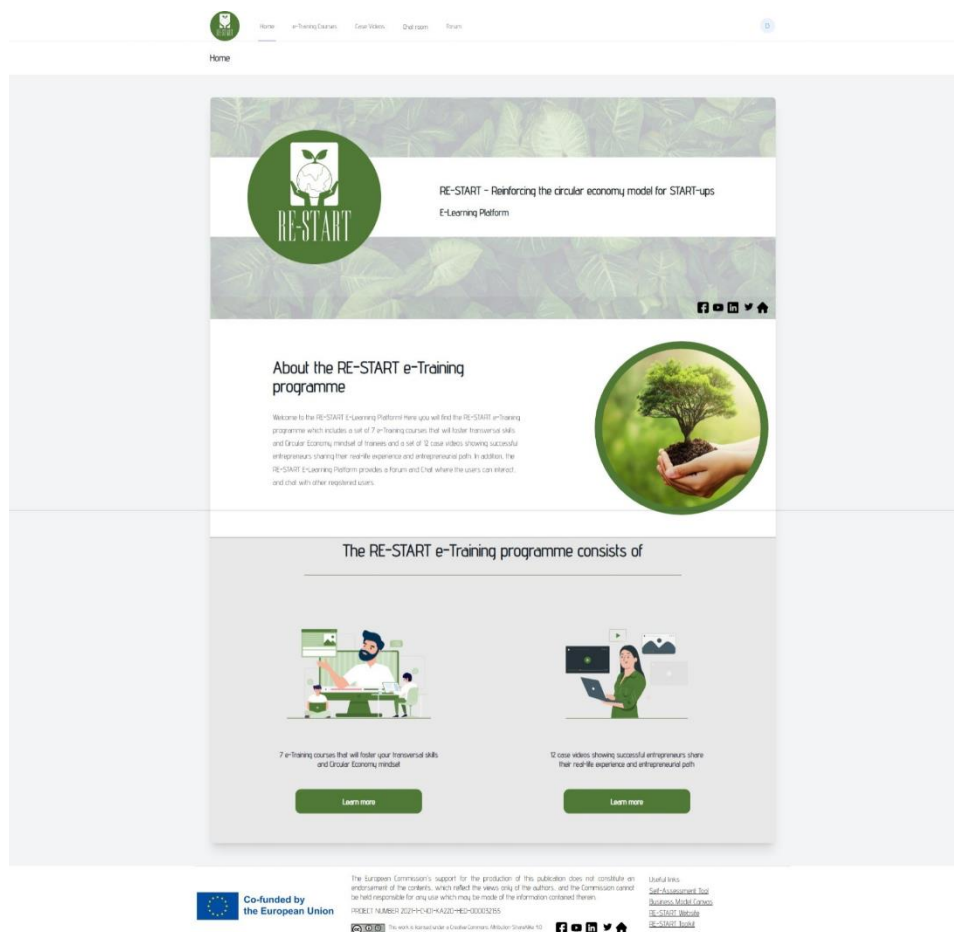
RE-START

Home e-Training Courses Case Videos Chat room Forum

D

Home

RE-START

RE-START - Reinforcing the circular economy model for START-ups

E-Learning Platform

About the RE-START e-Training programme

Welcome to the RE-START E-Learning Platform! Here you will find the RE-START e-Training programme which includes a set of 7 e-Training courses that will foster transversal skills and Circular Economy mindset of trainees and a set of 12 case videos showing successful entrepreneurs sharing their real-life experience and entrepreneurial path. In addition, the RE-START E-Learning Platform provides a Forum and Chat where the users can interact and chat with other registered users.

The RE-START e-Training programme consists of

7 e-Training courses that will foster your transversal skills and Circular Economy mindset

Learn more

12 case videos showing successful entrepreneurs share their real-life experience and entrepreneurial path

Learn more

Co-funded by the European Union

The European Commission's support for the production of this publication does not constitute an endorsement of the contents, which reflect the views only of the authors, and the Commission cannot be held responsible for any use which may be made of the information contained therein.

PROJECT NUMBER 2021-1-CY01-KA220-HED-000032155

This work is licensed under a Creative Commons Attribution-ShareAlike 4.0

Useful links
Self-Assessment Tool
Business Model Canvas
RE-START Website
RE-START Toolkit